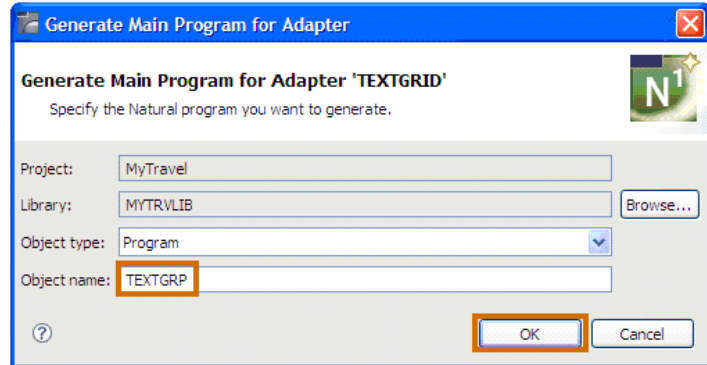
Generate Main Program for Adapter

Generate Main Program for Adapter 'TEXTGRID'

Specify the Natural program you want to generate.

N1

Project: MyTravel

Library: MYTRVLIB

Browse...

Object type: Program

Object name: TEXTGRP

?

OK

Cancel